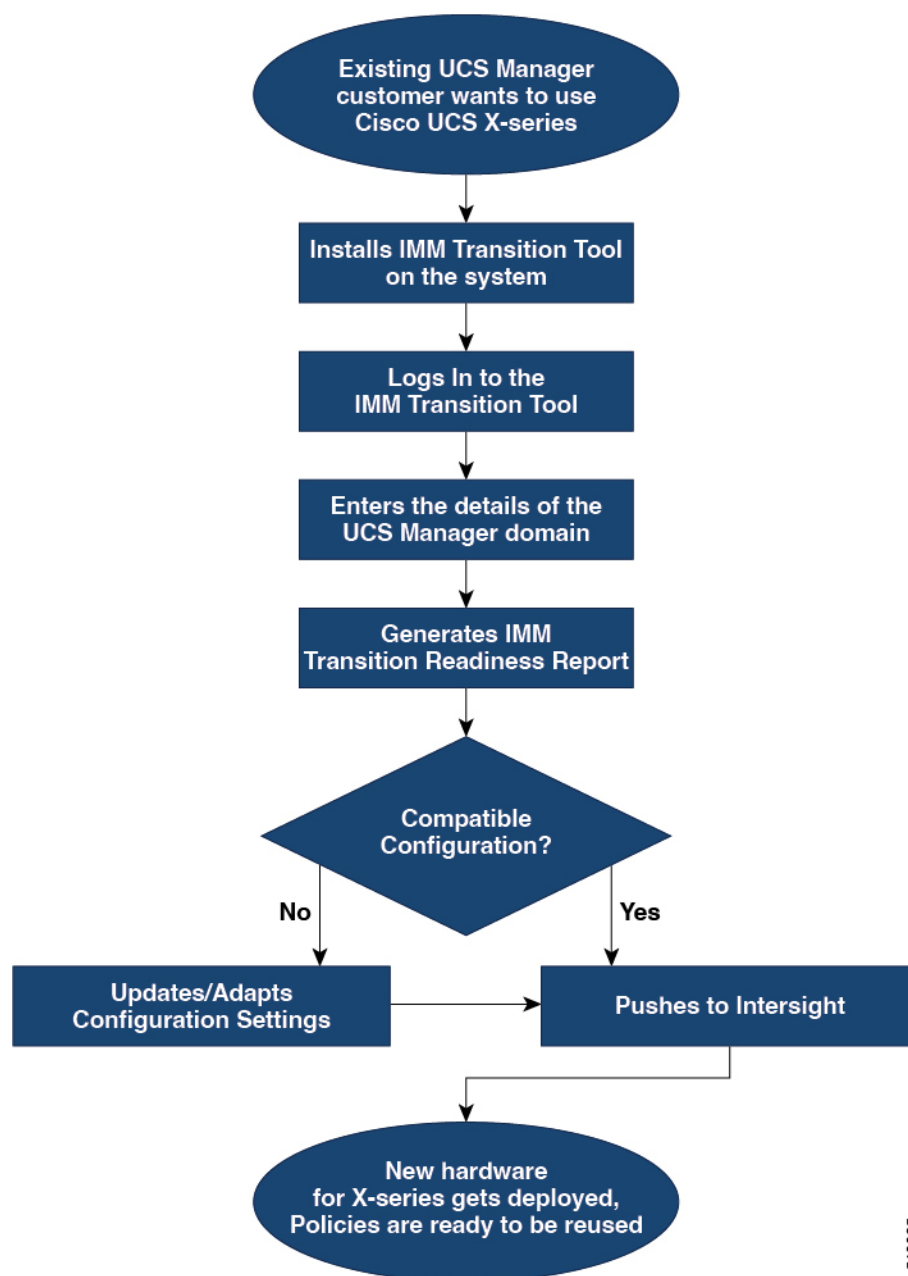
Existing UCS Manager customer wants to use Cisco UCS X-series

Installs IMM Transition Tool on the system

Logs In to the IMM Transition Tool

Enters the details of the UCS Manager domain

Generates IMM Transition Readiness Report

Compatible Configuration?

No

Yes

Updates/Adapts Configuration Settings

Pushes to Intersight

New hardware for X-series gets deployed, Policies are ready to be reused